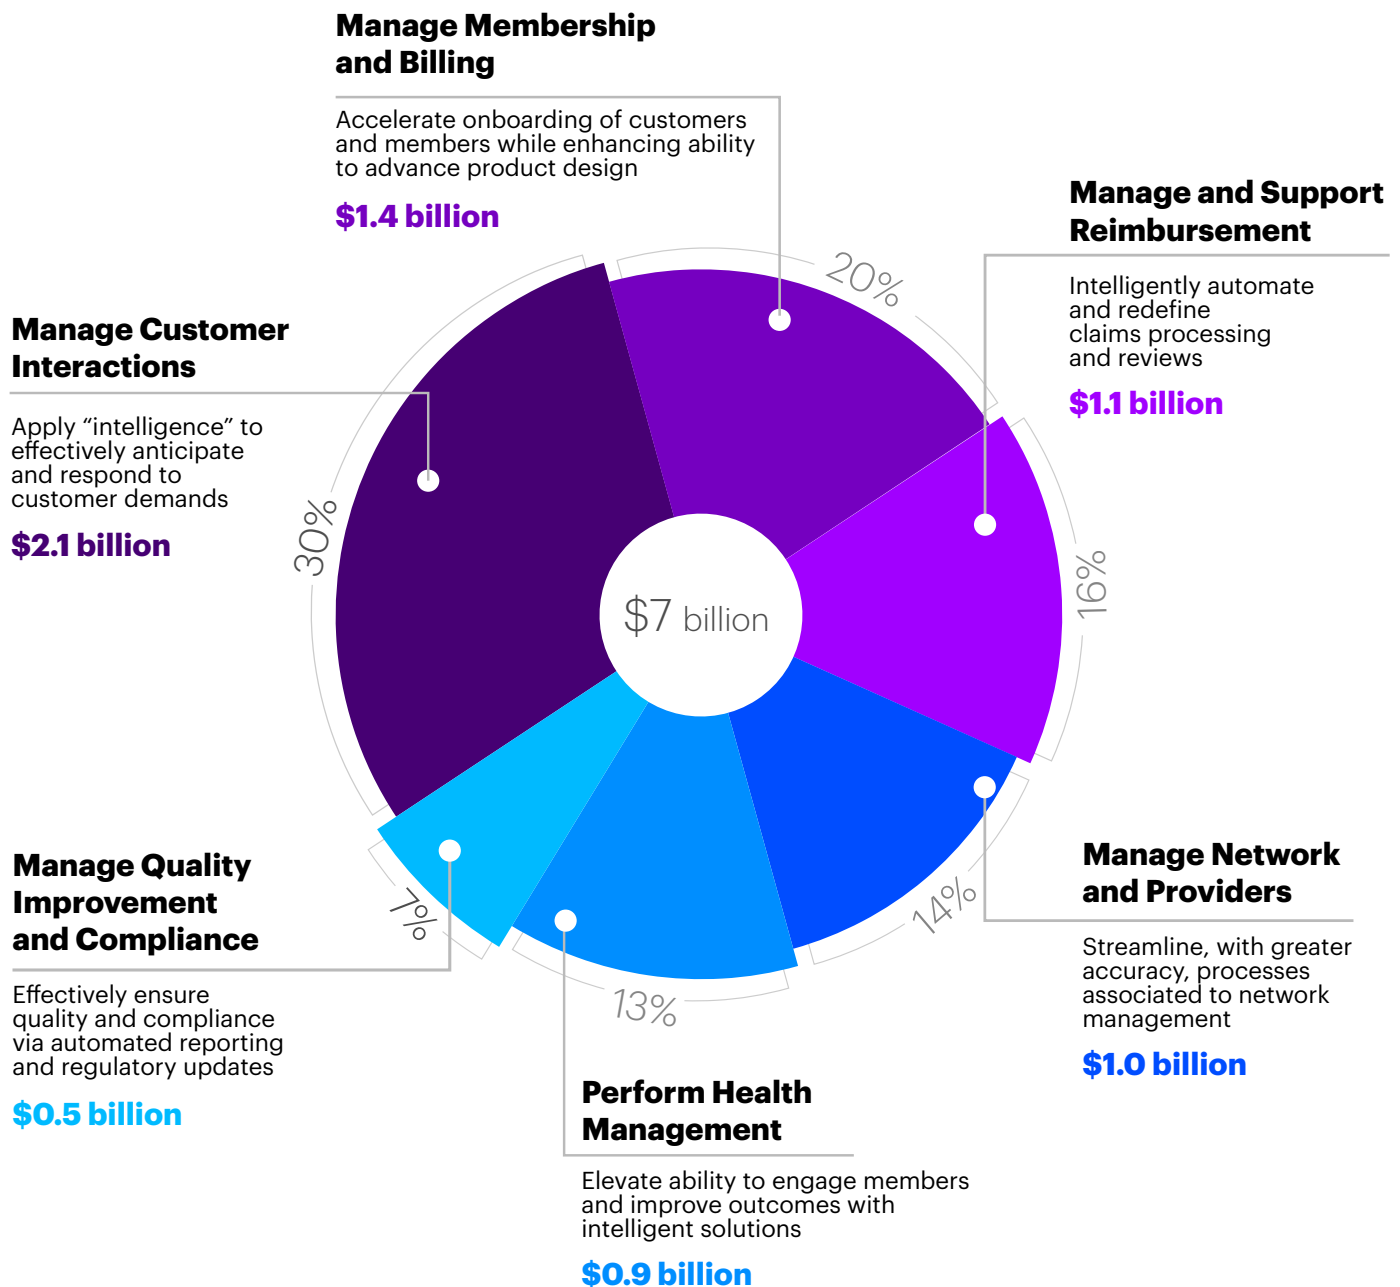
Manage Membership and Billing

Accelerate onboarding of customers and members while enhancing ability to advance product design

$1.4 billion

Manage and Support Reimbursement

Intelligently automate and redefine claims processing and reviews

$1.1 billion

Manage Customer Interactions

Apply “intelligence” to effectively anticipate and respond to customer demands

$2.1 billion

20%

30%

16%

$7 billion

14%

7%

13%

Manage Quality Improvement and Compliance

Effectively ensure quality and compliance via automated reporting and regulatory updates

$0.5 billion

Manage Network and Providers

Streamline, with greater accuracy, processes associated to network management

$1.0 billion

Perform Health Management

Elevate ability to engage members and improve outcomes with intelligent solutions

$0.9 billion